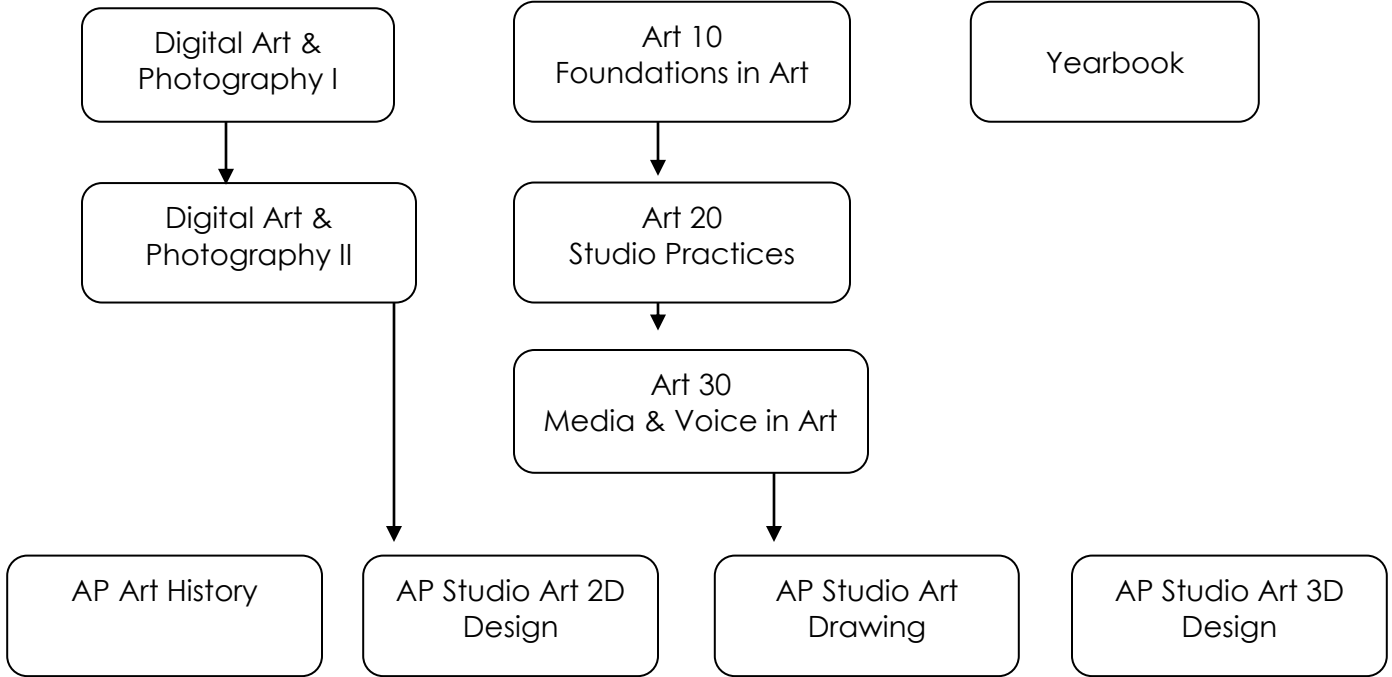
Digital Art & Photography I

Art 10
Foundations in Art

Yearbook

Digital Art & Photography II

Art 20
Studio Practices

Art 30
Media & Voice in Art

AP Art History

AP Studio Art 2D Design

AP Studio Art Drawing

AP Studio Art 3D Design